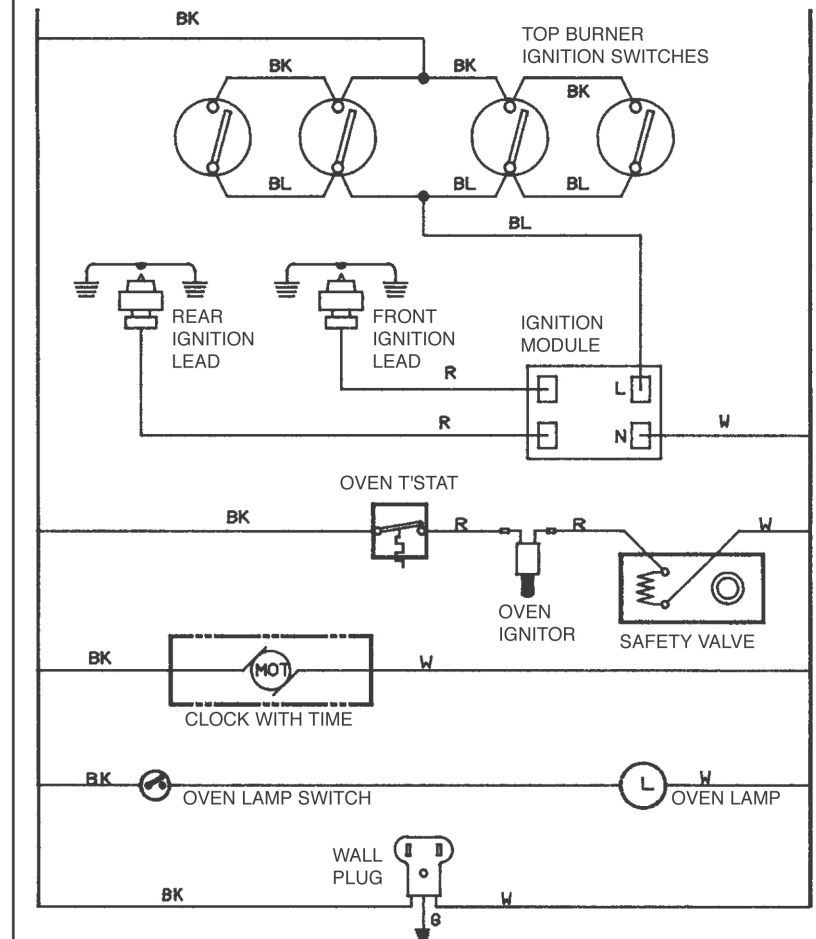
BK

TOP BURNER IGNITION SWITCHES

BK

BK

BK

BL

BL

BL

BL

REAR IGNITION LEAD

FRONT IGNITION LEAD

IGNITION MODULE

R

L

R

N

W

OVEN T'STAT

BK

R

R

W

OVEN IGNITOR

SAFETY VALVE

BK

MOT

W

CLOCK WITH TIME

BK

OVEN LAMP SWITCH

L

W

OVEN LAMP

WALL PLUG

BK

W

G